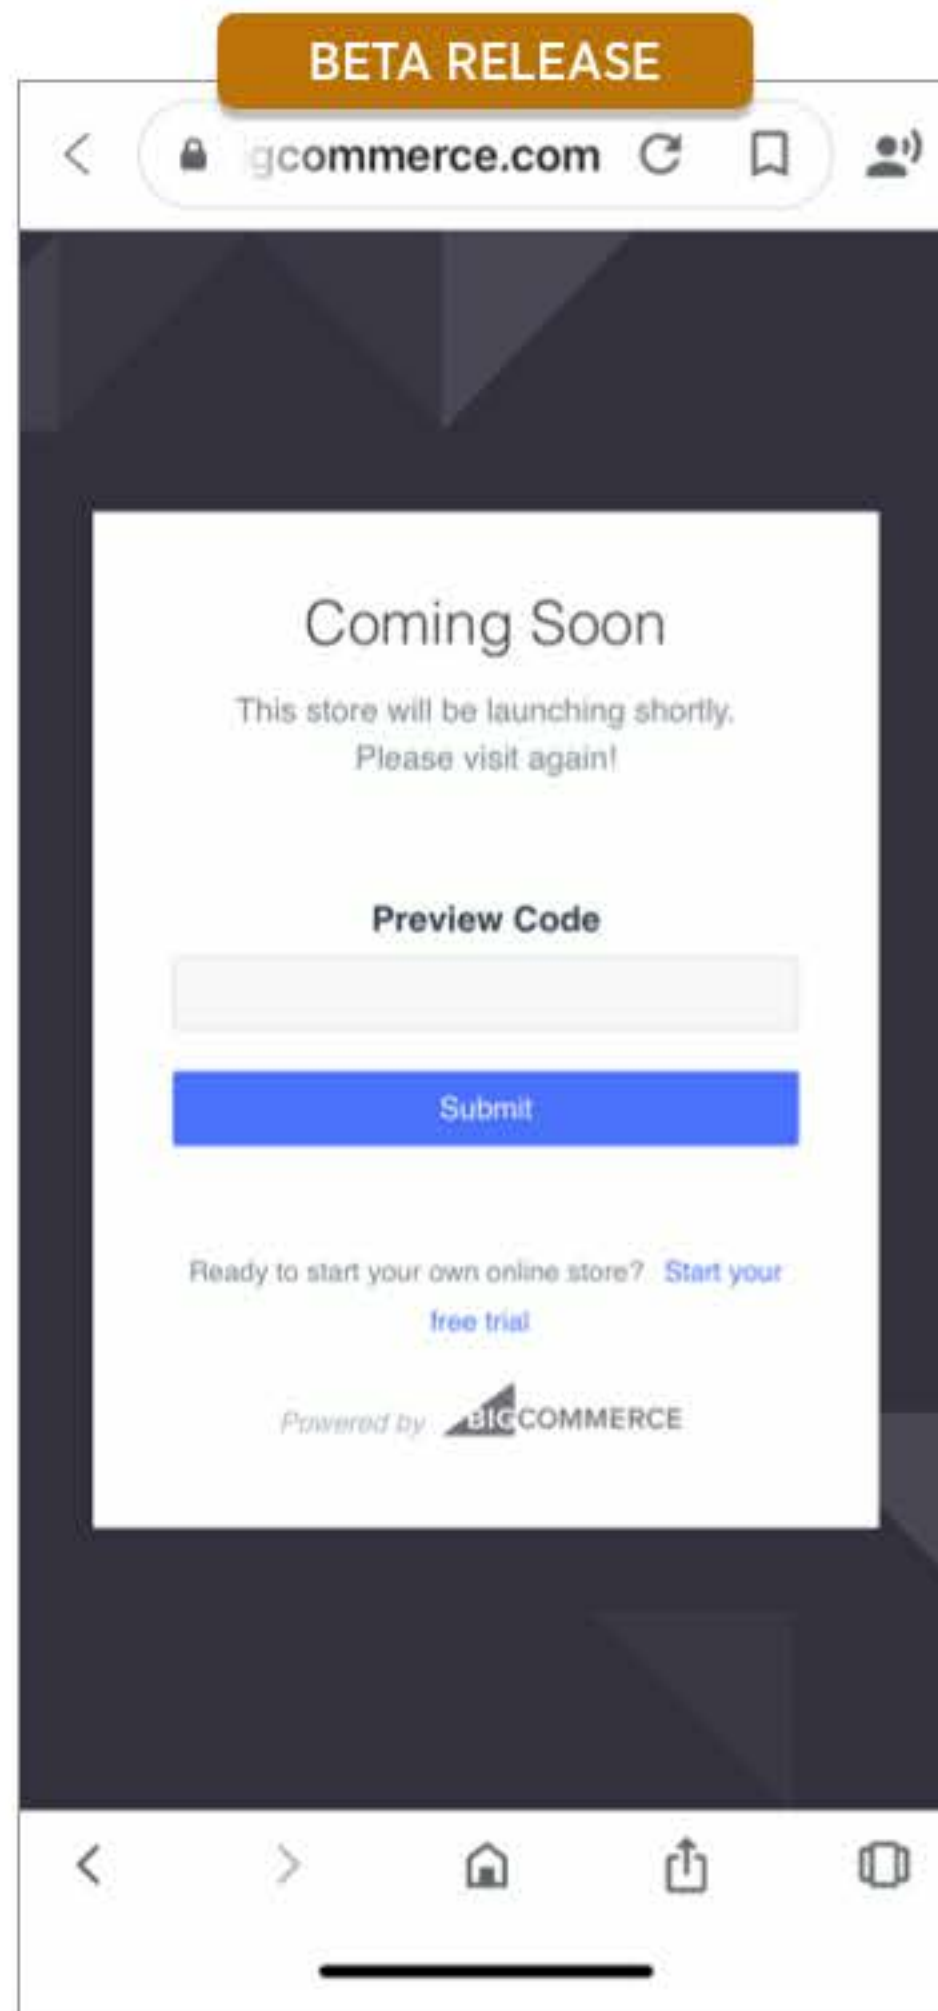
BETA RELEASE

gcommerce.com

Coming Soon

This store will be launching shortly. Please visit again!

Preview Code

Submit

Ready to start your own online store? Start your free trial

Powered by BIGCOMMERCE